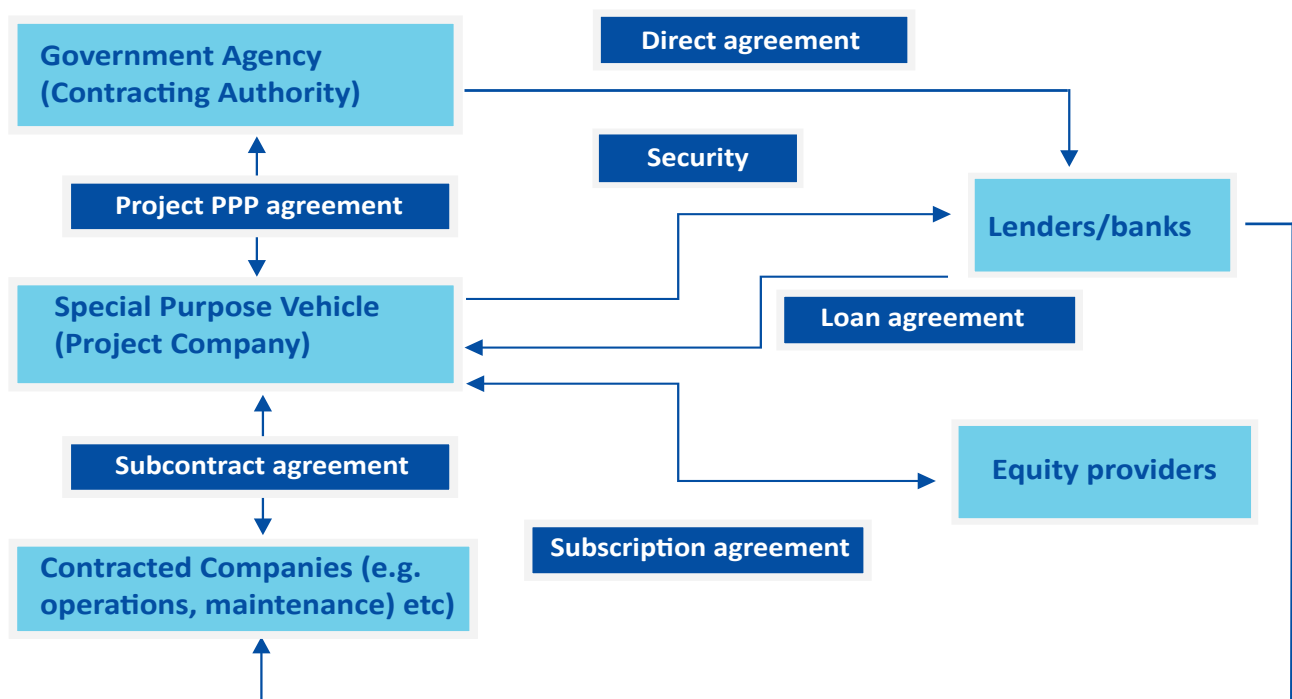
Government Agency (Contracting Authority)

Direct agreement

Security

Project PPP agreement

Lenders/banks

Special Purpose Vehicle (Project Company)

Loan agreement

Subcontract agreement

Equity providers

Subscription agreement

Contracted Companies (e.g. operations, maintenance) etc